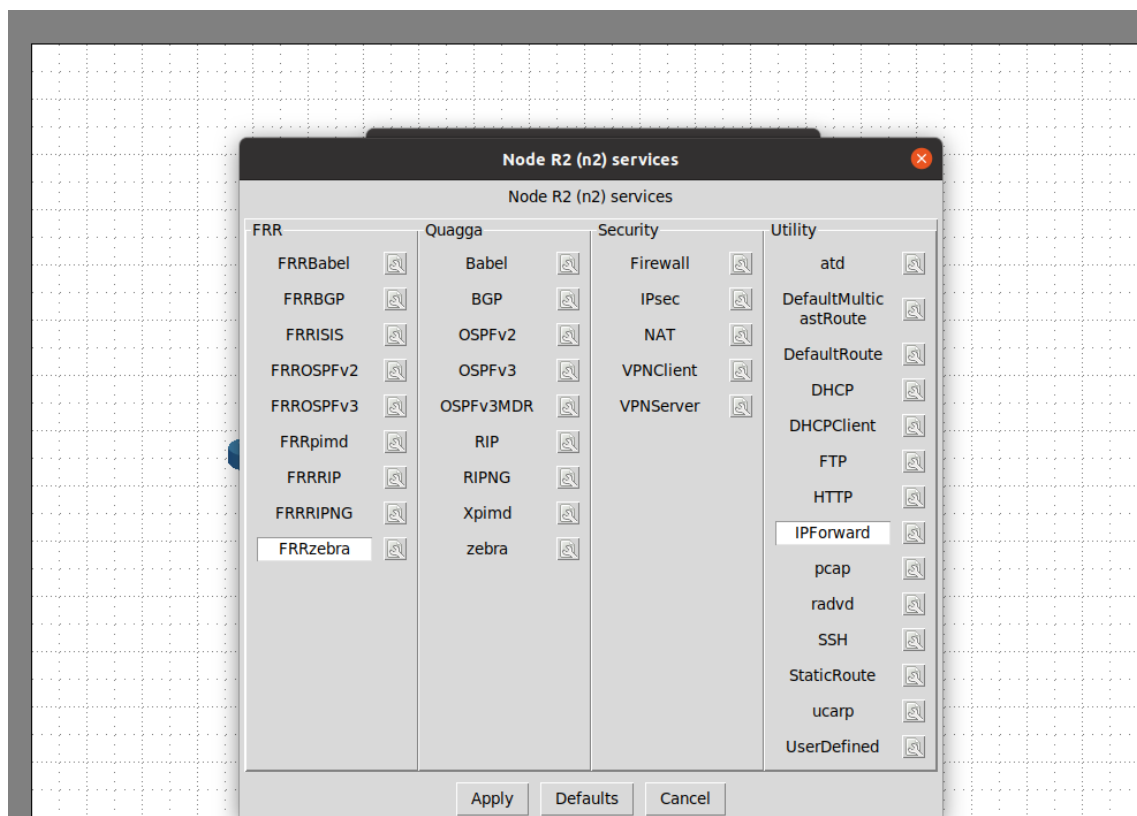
Node R2 (n2) services

Node R2 (n2) services

FRR
FRRBabel
FRRBGP
FRRISIS
FRROSPFv2
FRROSPFv3
FRRpimd
FRRRIP
FRRRIPNG
FRRzebra

Quagga
Babel
BGP
OSPFv2
OSPFv3
OSPFv3MDR
RIP
RIPNG
Xpimd
zebra

Security
Firewall
IPsec
NAT
VPNClient
VPNServer

Utility
atd
DefaultMulticastRoute
DefaultRoute
DHCP
DHCPClient
FTP
HTTP
IPForward
pcap
radvd
SSH
StaticRoute
ucarp
UserDefined

Apply Defaults Cancel